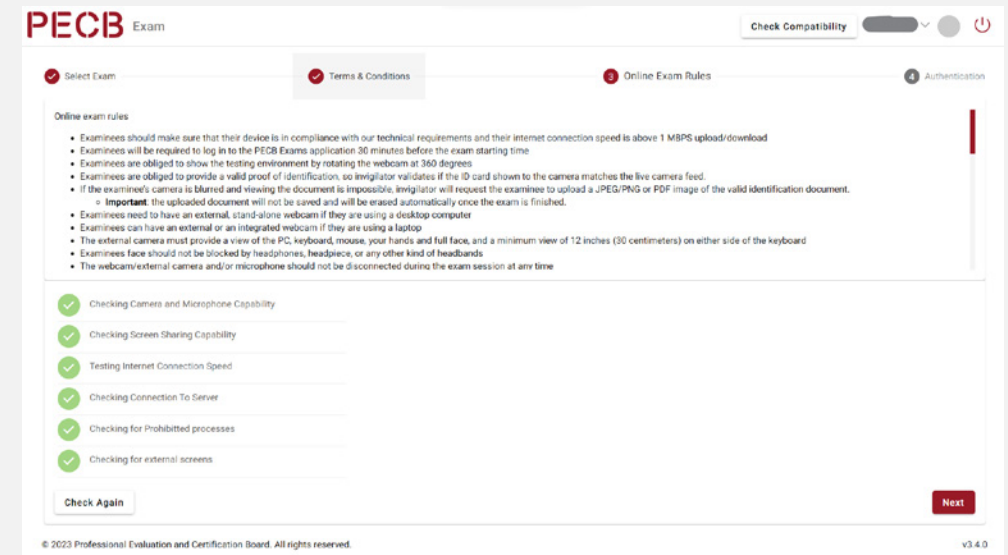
PECB Exam

Check Compatibility

Select Exam

Terms & Conditions

3 Online Exam Rules

4 Authentication

Online exam rules

- Examinees should make sure that their device is in compliance with our technical requirements and their internet connection speed is above 1 MBPS upload/download
- Examinees will be required to log in to the PECB Exams application 30 minutes before the exam starting time
- Examinees are obliged to show the testing environment by rotating the webcam at 360 degrees
- Examinees are obliged to provide a valid proof of identification, so invigilator validates if the ID card shown to the camera matches the live camera feed.
- If the examinee's camera is blurred and viewing the document is impossible, invigilator will request the examinee to upload a JPEG/PNG or PDF image of the valid identification document.
  - **Important**, the uploaded document will not be saved and will be erased automatically once the exam is finished.
- Examinees need to have an external, stand-alone webcam if they are using a desktop computer
- Examinees can have an external or an integrated webcam if they are using a laptop
- The external camera must provide a view of the PC, keyboard, mouse, your hands and full face, and a minimum view of 12 inches (30 centimeters) on either side of the keyboard
- Examinees face should not be blocked by headphones, headpiece, or any other kind of headbands
- The webcam/external camera and/or microphone should not be disconnected during the exam session at any time

Checking Camera and Microphone Capability

Checking Screen Sharing Capability

Testing Internet Connection Speed

Checking Connection To Server

Checking for Prohibitted processes

Checking for external screens

Check Again

Next

© 2023 Professional Evaluation and Certification Board. All rights reserved.

v3.4.0